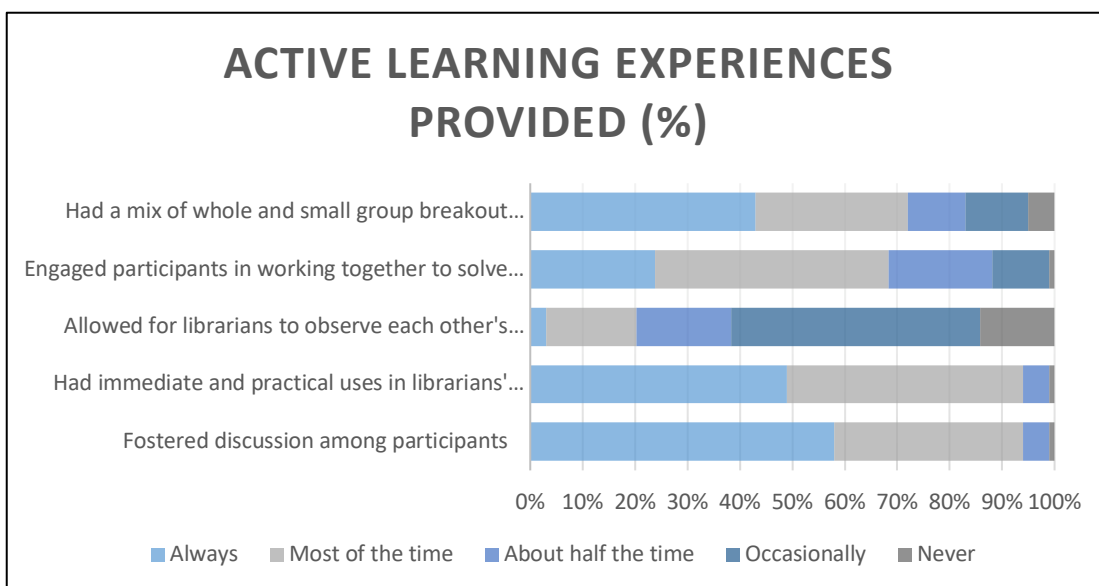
ACTIVE LEARNING EXPERIENCES PROVIDED (%)

Had a mix of whole and small group breakout…

Engaged participants in working together to solve…

Allowed for librarians to observe each other's…

Had immediate and practical uses in librarians'…

Fostered discussion among participants

0% 10% 20% 30% 40% 50% 60% 70% 80% 90% 100%

Always Most of the time About half the time Occasionally Never